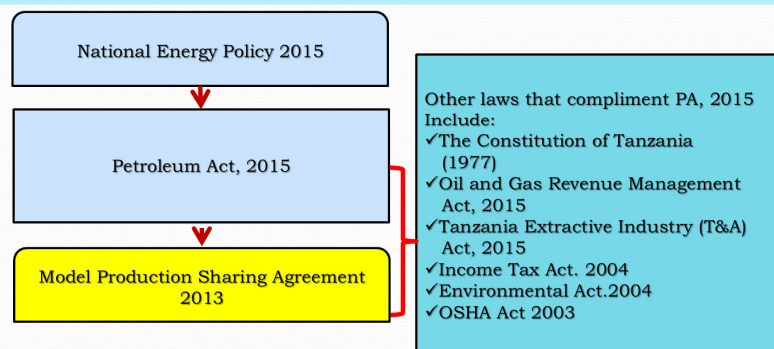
National Energy Policy 2015

Petroleum Act, 2015

Model Production Sharing Agreement 2013

Other laws that compliment PA, 2015 Include:
✓The Constitution of Tanzania (1977)
✓Oil and Gas Revenue Management Act, 2015
✓Tanzania Extractive Industry (T&A) Act, 2015
✓Income Tax Act. 2004
✓Environmental Act.2004
✓OSHA Act 2003